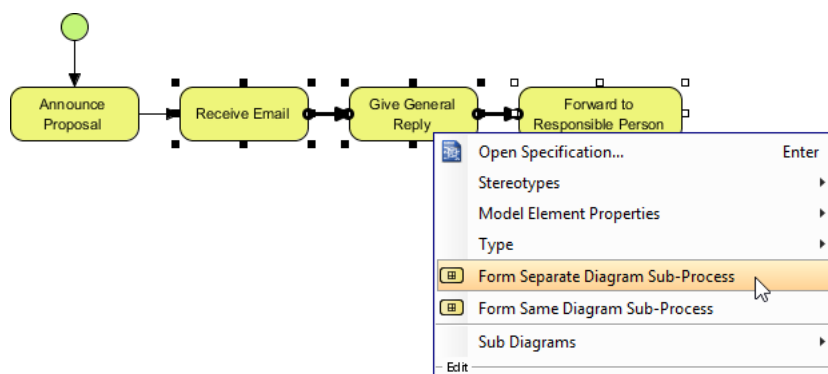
Announce Proposal

Receive Email

Give General Reply

Forward to Responsible Person

Open Specification... Enter

Stereotypes

Model Element Properties

Type

Form Separate Diagram Sub-Process

Form Same Diagram Sub-Process

Sub Diagrams

Edit